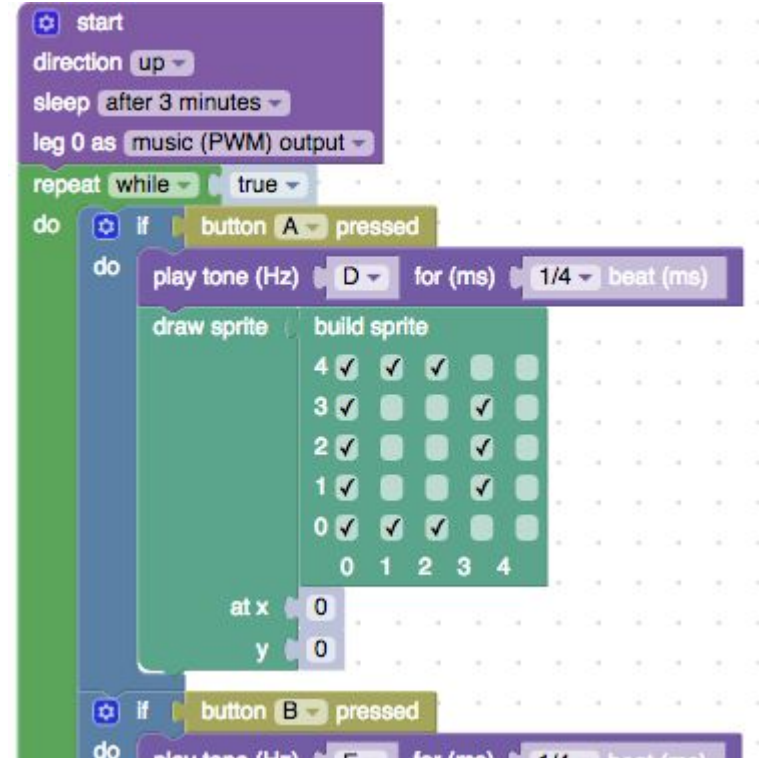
start
direction up
sleep after 3 minutes
leg 0 as music (PWM) output
repeat while true
do if button A pressed
do play tone (Hz) D for (ms) 1/4 beat (ms)
draw sprite build sprite
4 ✓ ✓ ✓
3 ✓ ✓
2 ✓ ✓
1 ✓ ✓
0 ✓ ✓ ✓
0 1 2 3 4
at x 0
y 0
if button B pressed
do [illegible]